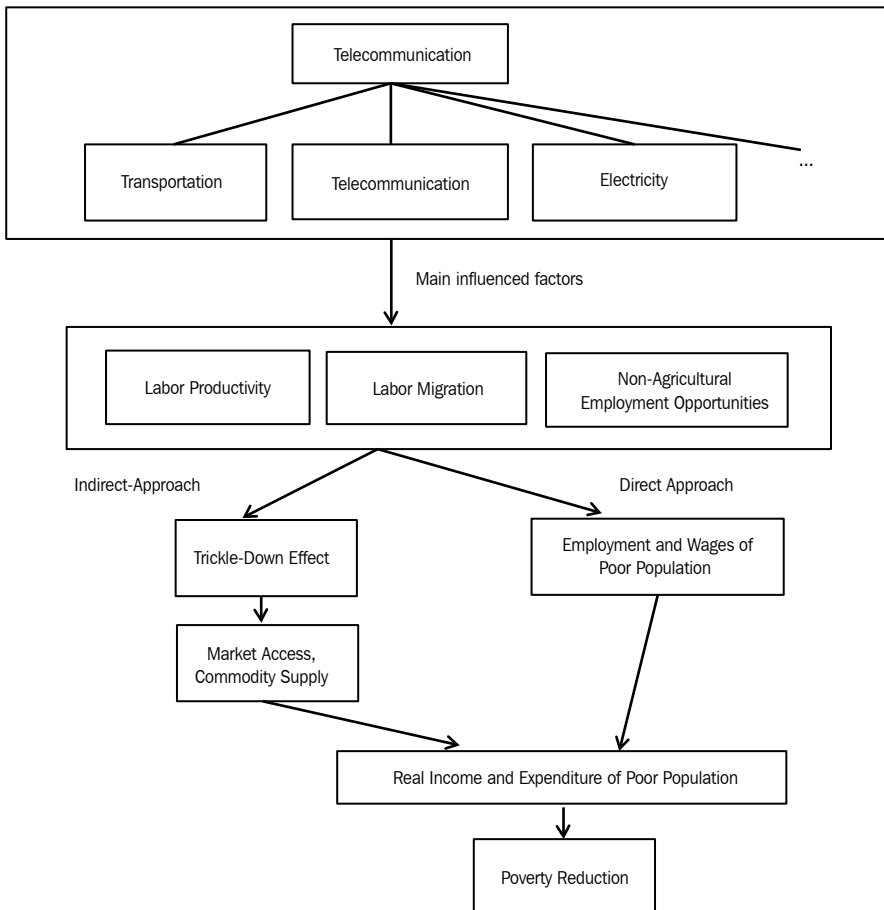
Telecommunication

Transportation

Telecommunication

Electricity

...

Main influenced factors

Labor Productivity

Labor Migration

Non-Agricultural Employment Opportunities

Indirect-Approach

Direct Approach

Trickle-Down Effect

Employment and Wages of Poor Population

Market Access, Commodity Supply

Real Income and Expenditure of Poor Population

Poverty Reduction